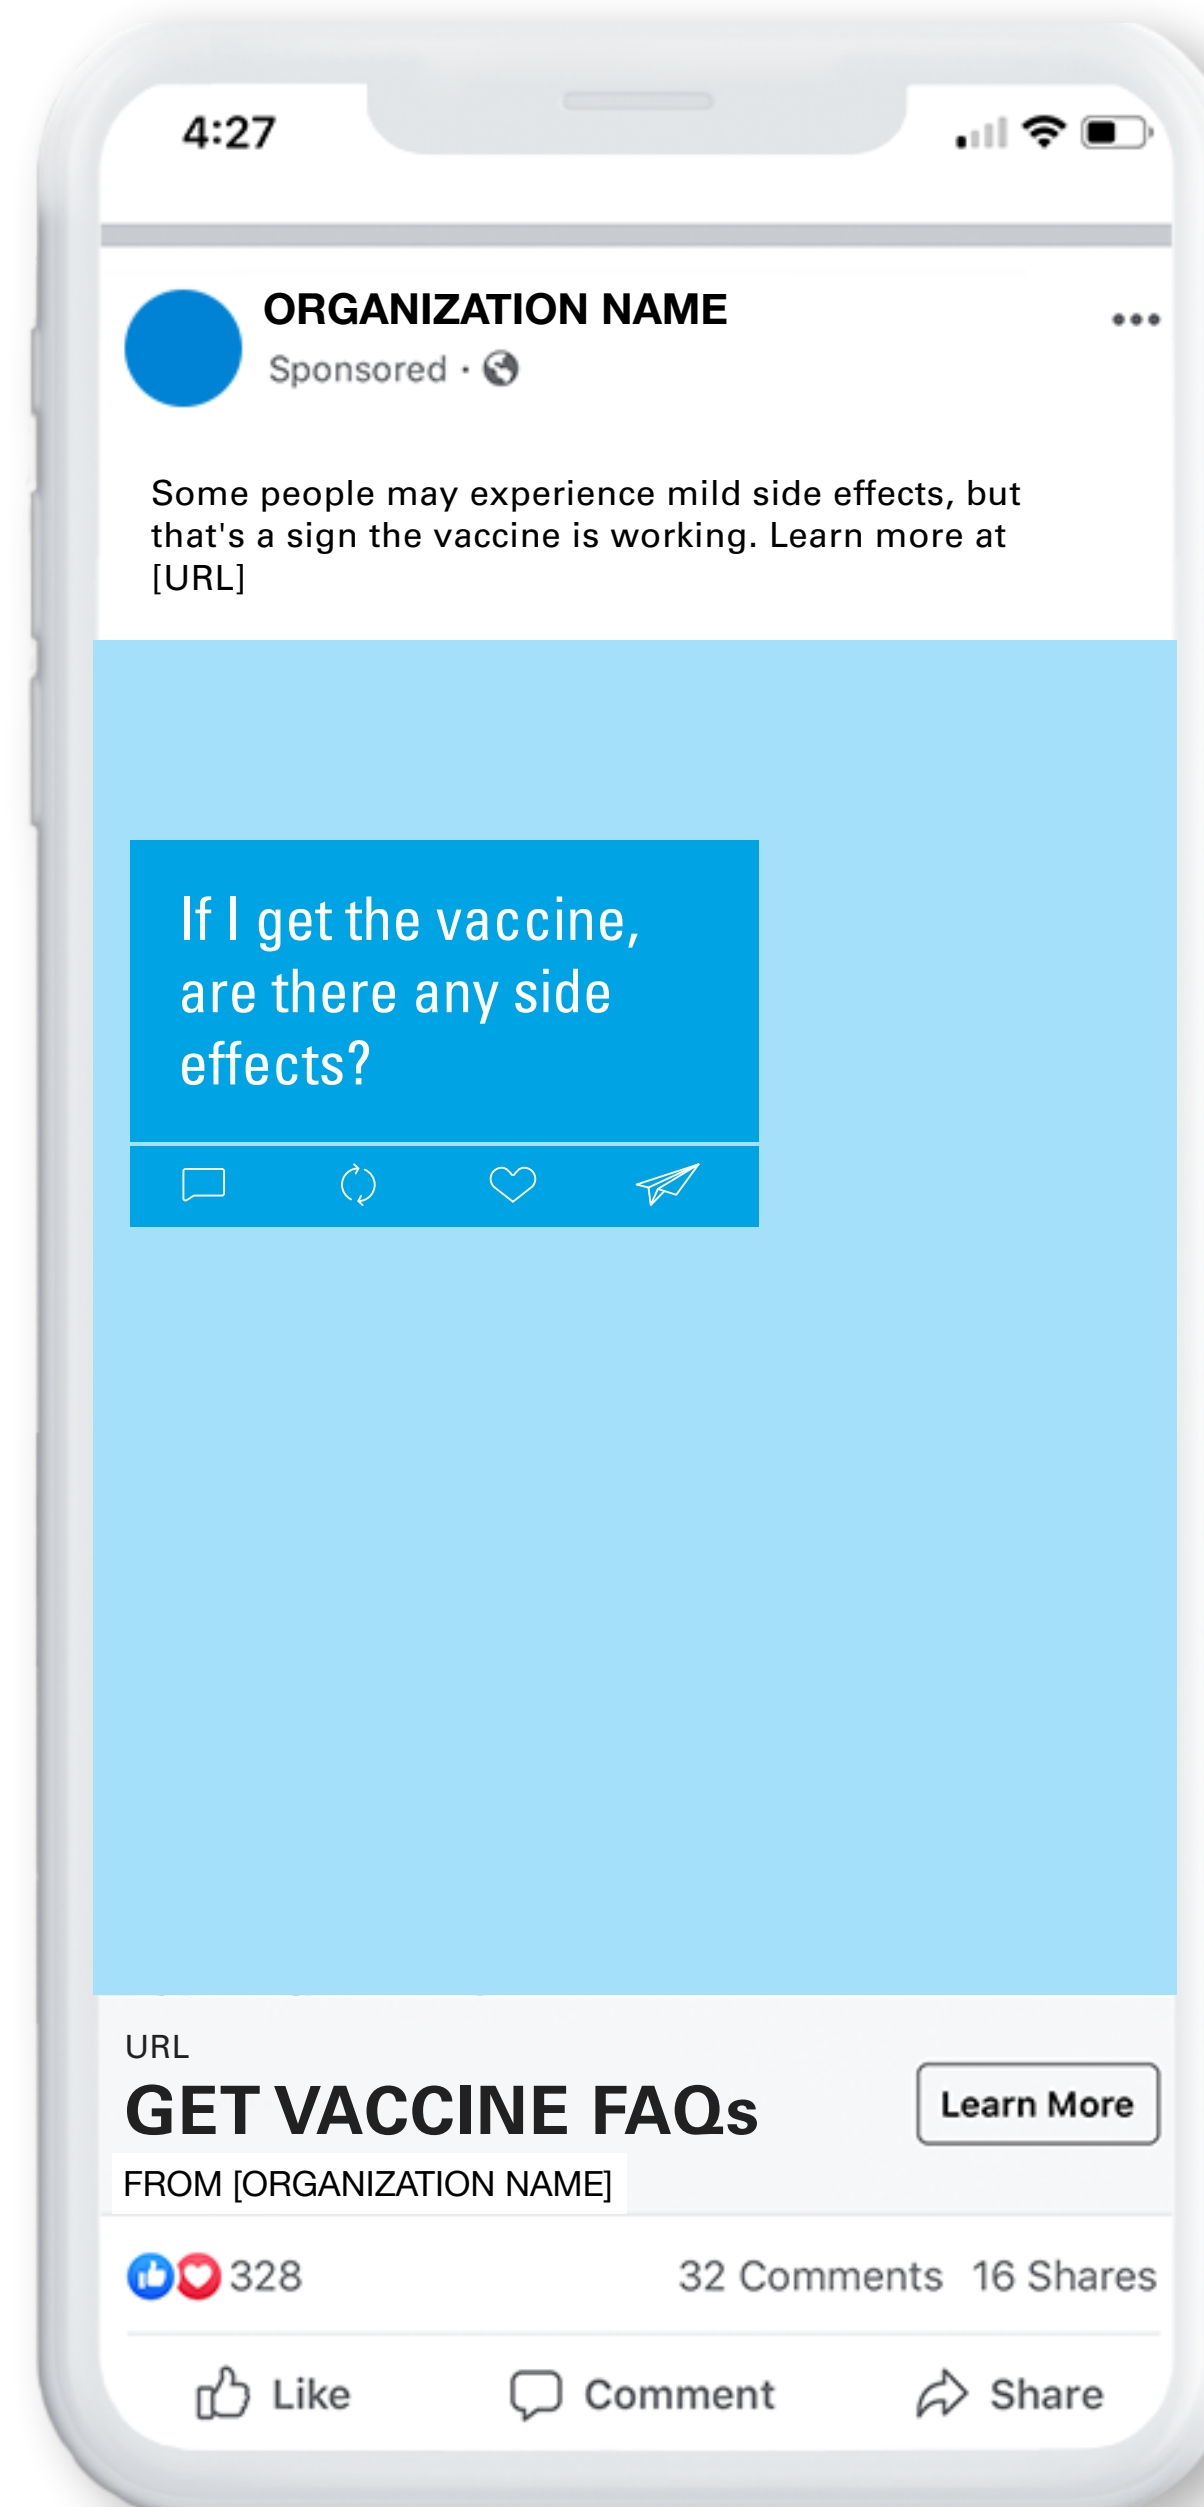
4:27

ORGANIZATION NAME
Sponsored ·

Some people may experience mild side effects, but that's a sign the vaccine is working. Learn more at [URL]

If I get the vaccine, are there any side effects?

URL
GET VACCINE FAQs
FROM [ORGANIZATION NAME]
Learn More

328
32 Comments 16 Shares

Like
Comment
Share